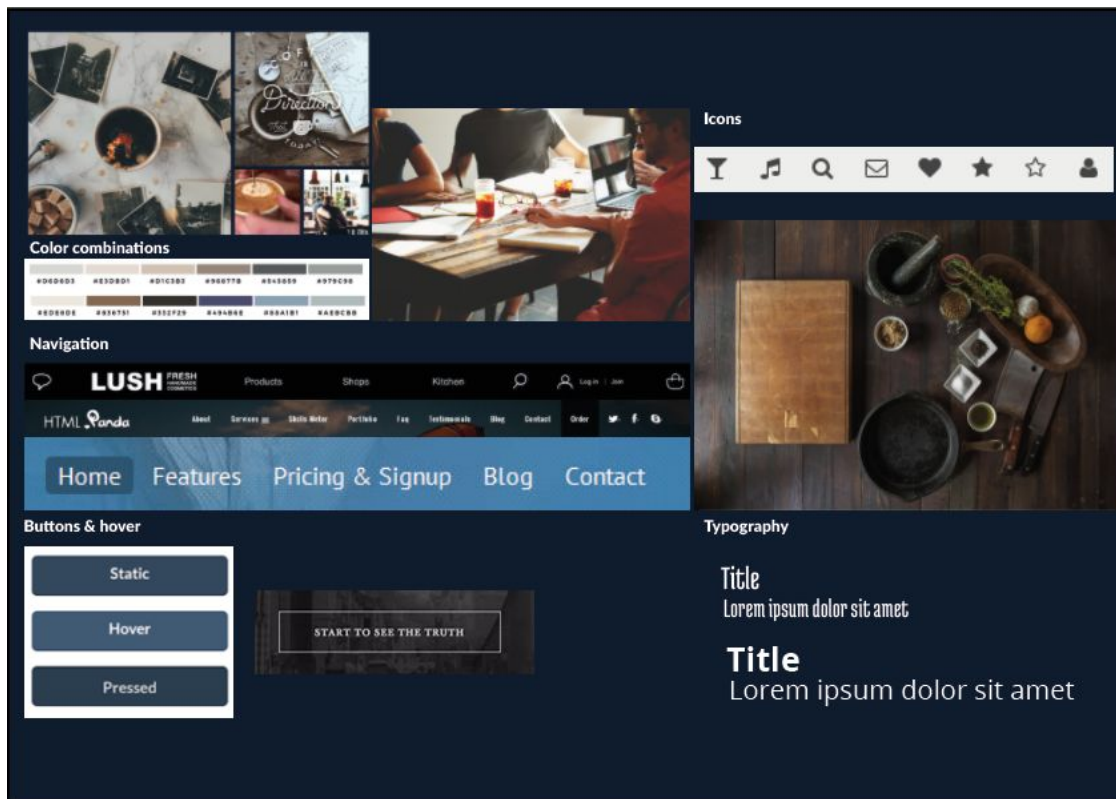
Icons

Color combinations

| #D6D6D3 | #E3D8D1 | #D1C3B3 | #96877B | #545859 | #979C9E |
|---|---|---|---|---|---|
| #EDE9DE | #836751 | #332F29 | #494B6E | #88A1B1 | #AEBCBB |

Navigation

LUSH FRESH HANDMADE COSMETICS Products Shops Kitchen Log in | Join

HTML Panda About Services Skills Meter Portfolio Faq Testimonials Blog Contact Order

Home Features Pricing & Signup Blog Contact

Buttons & hover

Static

Hover

Pressed

START TO SEE THE TRUTH

Typography

Title
Lorem ipsum dolor sit amet

Title
Lorem ipsum dolor sit amet